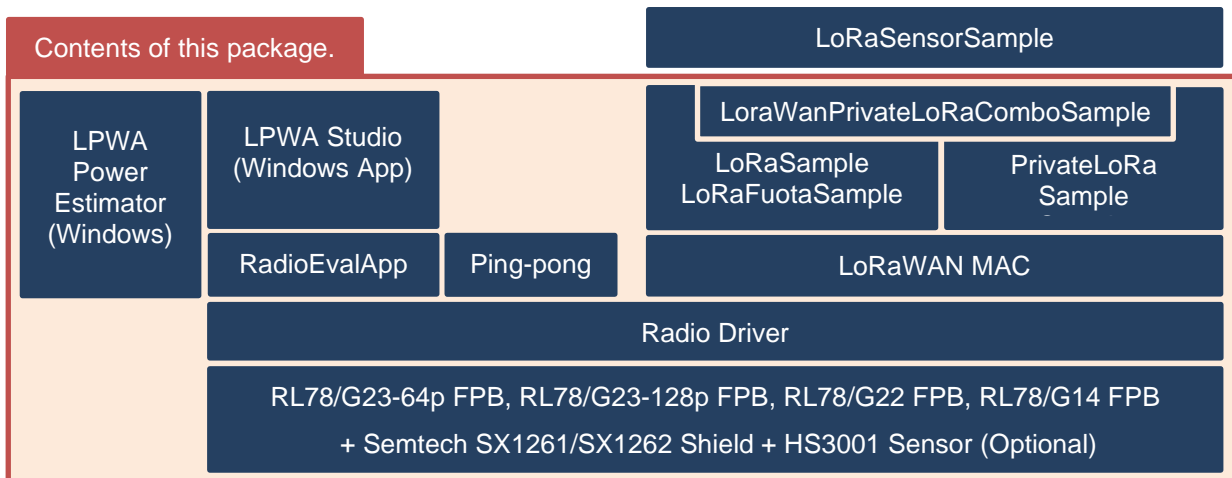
Contents of this package.

LoRaSensorSample

LPWA Power Estimator (Windows)

LPWA Studio (Windows App)

LoraWanPrivateLoRaComboSample

LoRaSample LoRaFuotaSample

PrivateLoRa Sample

RadioEvalApp

Ping-pong

LoRaWAN MAC

Radio Driver

RL78/G23-64p FPB, RL78/G23-128p FPB, RL78/G22 FPB, RL78/G14 FPB

+ Semtech SX1261/SX1262 Shield + HS3001 Sensor (Optional)